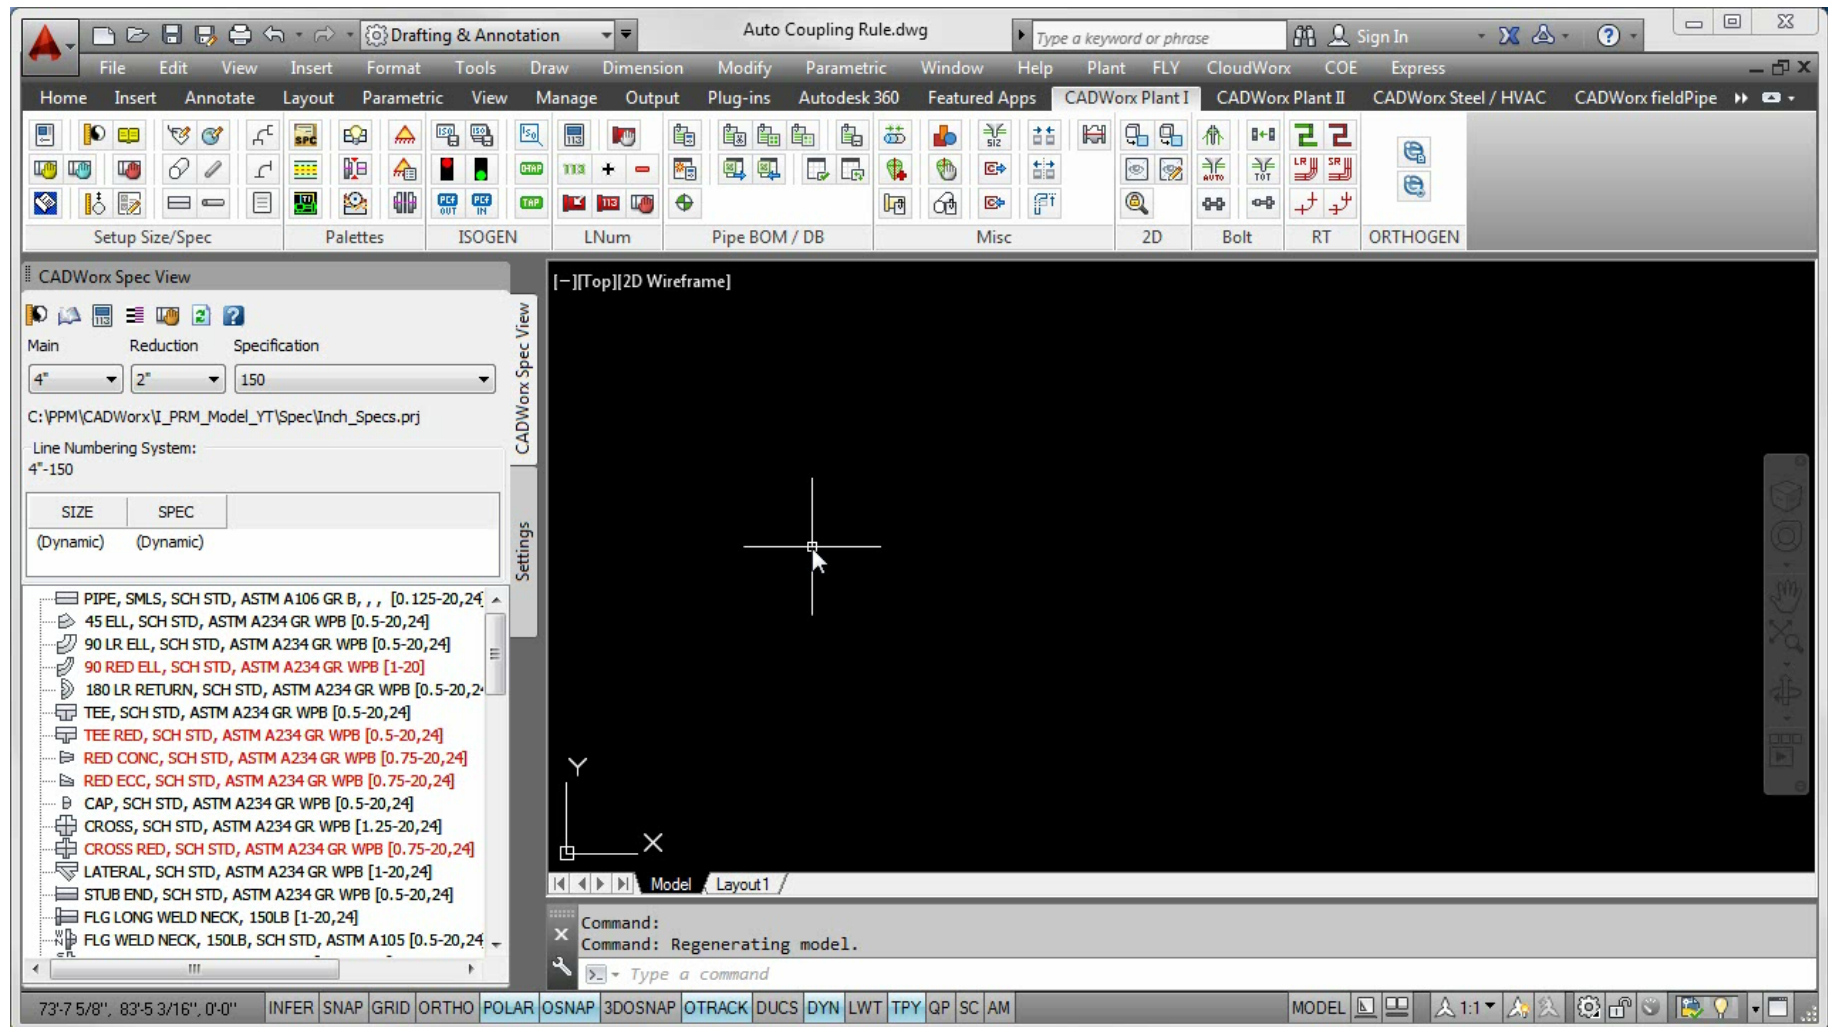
Drafting & Annotation

Auto Coupling Rule.dwg

Type a keyword or phrase

Sign In

File Edit View Insert Format Tools Draw Dimension Modify Parametric Window Help Plant FLY CloudWorx COE Express

Home Insert Annotate Layout Parametric View Manage Output Plug-ins Autodesk 360 Featured Apps CADWorx Plant I CADWorx Plant II CADWorx Steel / HVAC CADWorx fieldPipe

Setup Size/Spec Palettes ISOGEN LNum Pipe BOM / DB Misc 2D Bolt RT ORTHOGEN

CADWorx Spec View

Main Reduction Specification

4" 2" 150

C:\PPM\CADWorx\I_PRM_Model_YT\Spec\Inch_Specs.prj

Line Numbering System:
4"-150

| SIZE | SPEC |
|---|---|
| (Dynamic) | (Dynamic) |

PIPE, SMLS, SCH STD, ASTM A106 GR B, , , [0.125-20,24]
45 ELL, SCH STD, ASTM A234 GR WPB [0.5-20,24]
90 LR ELL, SCH STD, ASTM A234 GR WPB [0.5-20,24]
90 RED ELL, SCH STD, ASTM A234 GR WPB [1-20]
180 LR RETURN, SCH STD, ASTM A234 GR WPB [0.5-20,2
TEE, SCH STD, ASTM A234 GR WPB [0.5-20,24]
TEE RED, SCH STD, ASTM A234 GR WPB [0.5-20,24]
RED CONC, SCH STD, ASTM A234 GR WPB [0.75-20,24]
RED ECC, SCH STD, ASTM A234 GR WPB [0.75-20,24]
CAP, SCH STD, ASTM A234 GR WPB [0.5-20,24]
CROSS, SCH STD, ASTM A234 GR WPB [1.25-20,24]
CROSS RED, SCH STD, ASTM A234 GR WPB [0.75-20,24]
LATERAL, SCH STD, ASTM A234 GR WPB [1-20,24]
STUB END, SCH STD, ASTM A234 GR WPB [0.5-20,24]
FLG LONG WELD NECK, 150LB [1-20,24]
FLG WELD NECK, 150LB, SCH STD, ASTM A105 [0.5-20,24

CADWorx Spec View
Settings

[−][Top][2D Wireframe]

Y
X

Model Layout1

Command:
Command: Regenerating model.
Type a command

73'-7 5/8", 83'-5 3/16", 0'-0" INFER SNAP GRID ORTHO POLAR OSNAP 3DOSNAP OTRACK DUCS DYN LWT TPY QP SC AM MODEL 1:1